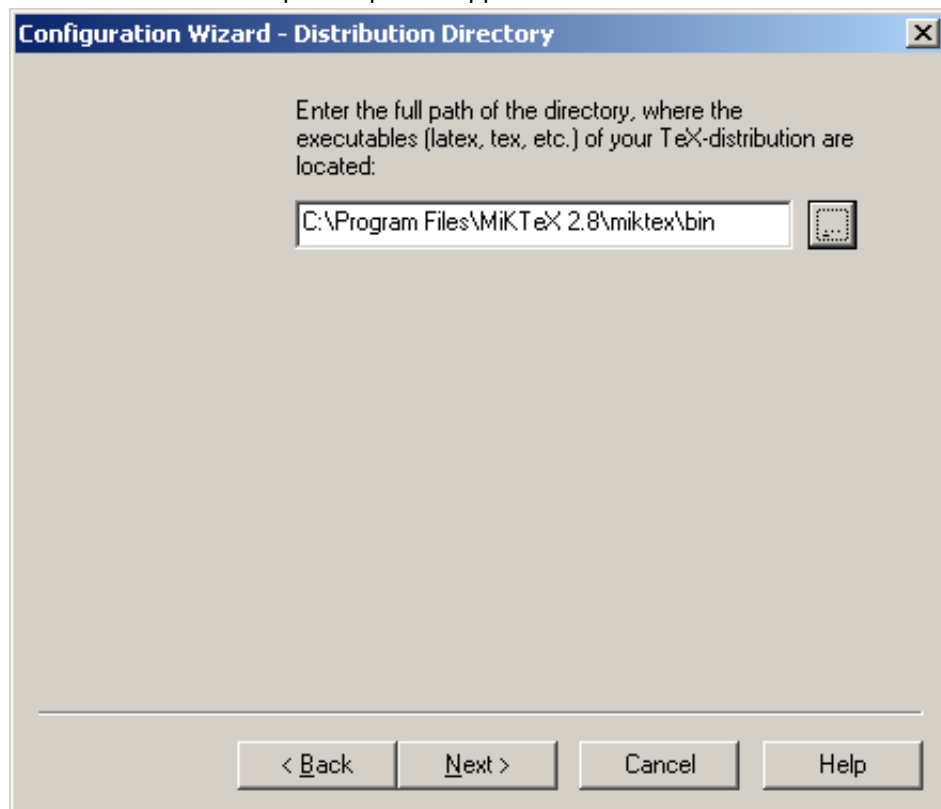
Configuration Wizard - Distribution Directory

Enter the full path of the directory, where the executables (latex, tex, etc.) of your TeX-distribution are located:

C:\Program Files\MiKTeX 2.8\miktex\bin

...

< Back

Next >

Cancel

Help